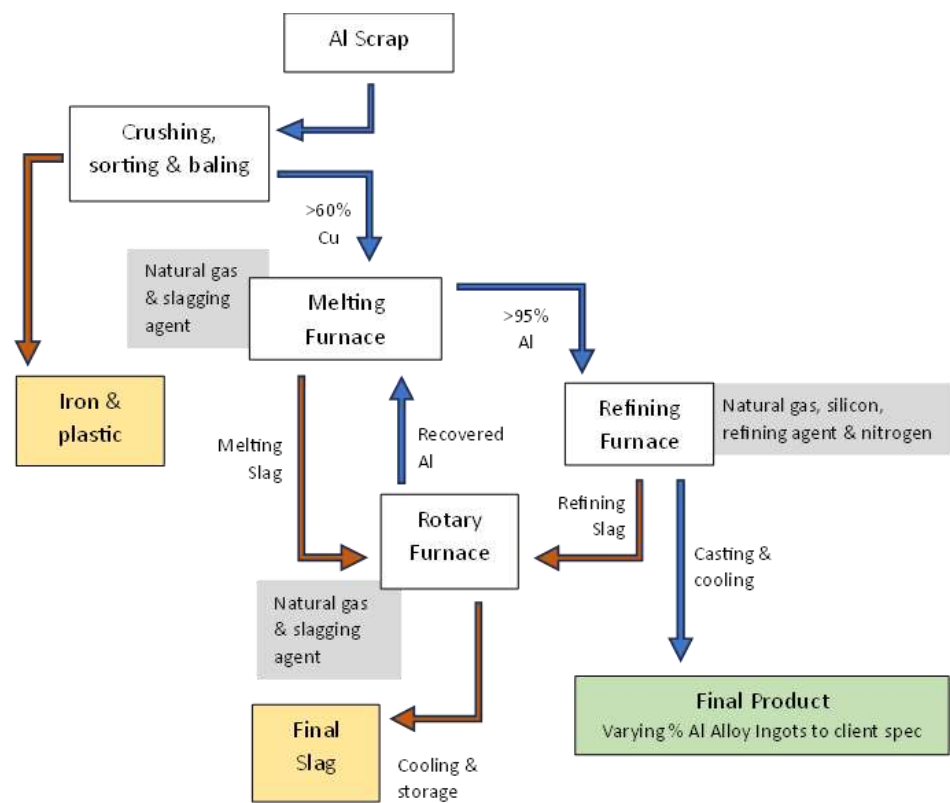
Al Scrap

Crushing, sorting & baling

Iron & plastic

>60% Cu

Natural gas & slagging agent

Melting Furnace

>95% Al

Refining Furnace

Natural gas, silicon, refining agent & nitrogen

Melting Slag

Recovered Al

Refining Slag

Rotary Furnace

Casting & cooling

Natural gas & slagging agent

Final Slag

Cooling & storage

Final Product
Varying % Al Alloy Ingots to client spec